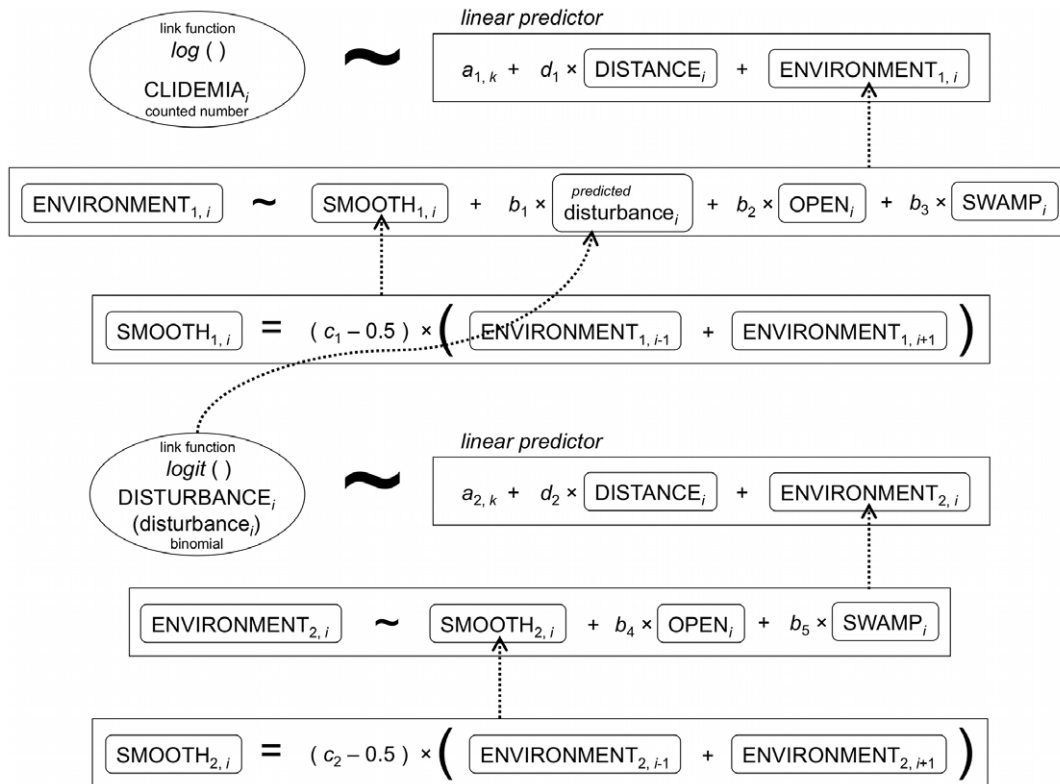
link function
$log$ ( )
CLIDEMIA$_i$
counted number

~

linear predictor

$a_{1,k}$ + $d_1$ × DISTANCE$_i$ + ENVIRONMENT$_{1,i}$

ENVIRONMENT$_{1,i}$ ~ SMOOTH$_{1,i}$ + $b_1$ × predicted disturbance$_i$ + $b_2$ × OPEN$_i$ + $b_3$ × SWAMP$_i$

SMOOTH$_{1,i}$ = ( $c_1$ – 0.5 ) × ( ENVIRONMENT$_{1,i-1}$ + ENVIRONMENT$_{1,i+1}$ )

link function
$logit$ ( )
DISTURBANCE$_i$
(disturbance$_i$)
binomial

~

linear predictor

$a_{2,k}$ + $d_2$ × DISTANCE$_i$ + ENVIRONMENT$_{2,i}$

ENVIRONMENT$_{2,i}$ ~ SMOOTH$_{2,i}$ + $b_4$ × OPEN$_i$ + $b_5$ × SWAMP$_i$

SMOOTH$_{2,i}$ = ( $c_2$ – 0.5 ) × ( ENVIRONMENT$_{2,i-1}$ + ENVIRONMENT$_{2,i+1}$ )